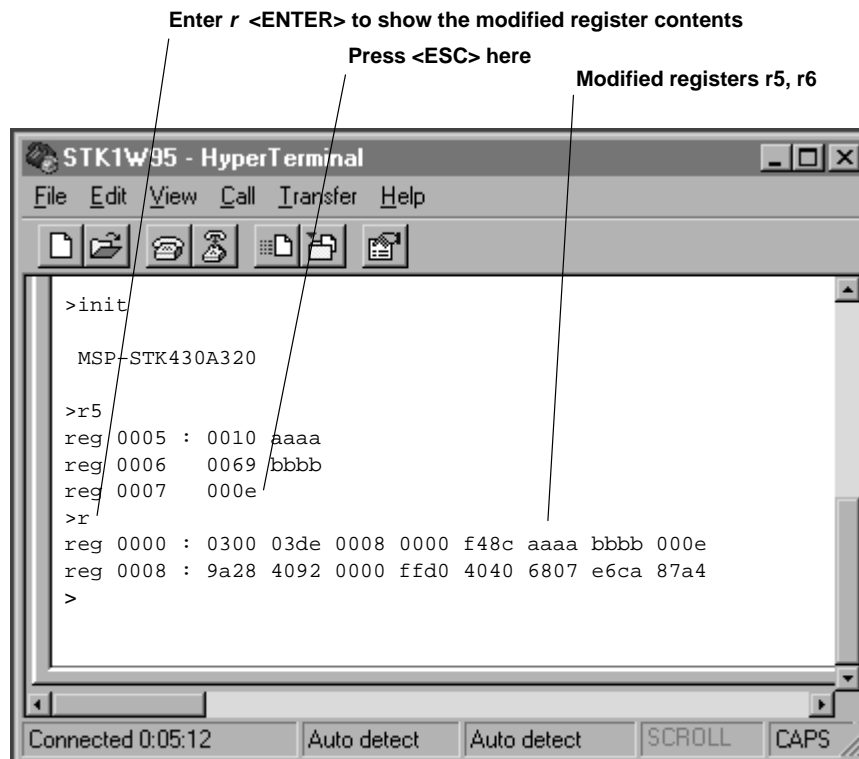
Enter *r* <ENTER> to show the modified register contents

Press <ESC> here

Modified registers r5, r6

STK1W95 - HyperTerminal

File Edit View Call Transfer Help

>init

MSP-STK430A320

>r5
reg 0005 : 0010 aaaa
reg 0006   0069 bbbb
reg 0007   000e
>r
reg 0000 : 0300 03de 0008 0000 f48c aaaa bbbb 000e
reg 0008 : 9a28 4092 0000 ffd0 4040 6807 e6ca 87a4
>

Connected 0:05:12 | Auto detect | Auto detect | SCROLL | CAPS